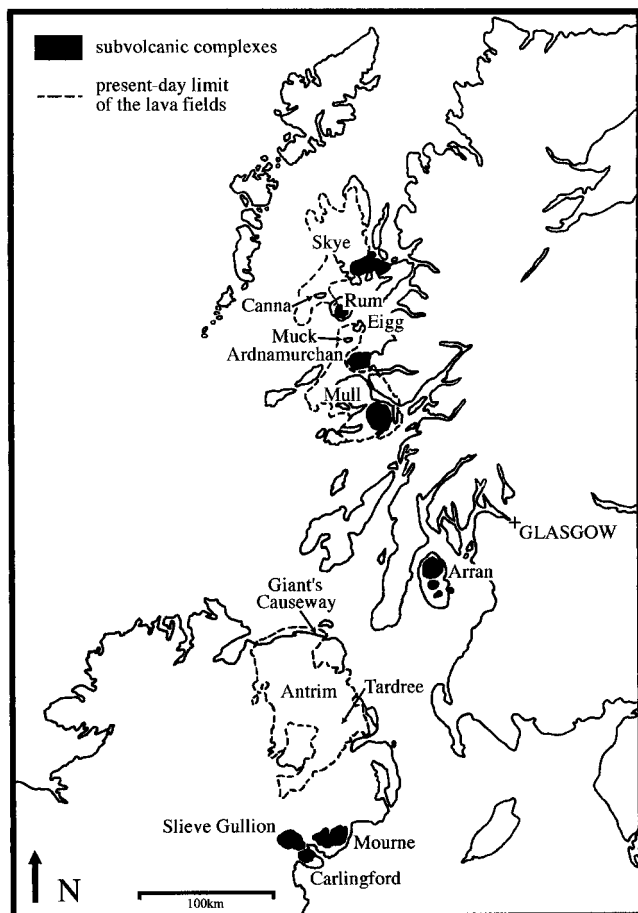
subvolcanic complexes

present-day limit of the lava fields

Skye

Canna

Rum

Eigg

Muck

Ardnamurchan

Mull

GLASGOW

Arran

Giant's Causeway

Antrim

Tardree

Slieve Gullion

Mourne

Carlingford

N

100km